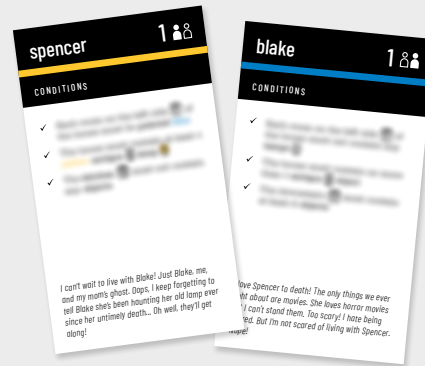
spencer

1

CONDITIONS

✓ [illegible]

✓ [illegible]

✓ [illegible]

I can't wait to live with Blake! Just Blake, me, and my mom's ghost. Oops, I keep forgetting to tell Blake she's been haunting her old lamp ever since her untimely death... Oh well, they'll get along!

blake

1

CONDITIONS

✓ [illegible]

✓ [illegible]

✓ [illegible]

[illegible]ove Spencer to death! The only things we ever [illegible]ht about are movies. She loves horror movies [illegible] I can't stand them. Too scary! I hate being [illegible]ed. But I'm not scared of living with Spencer. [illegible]ope!